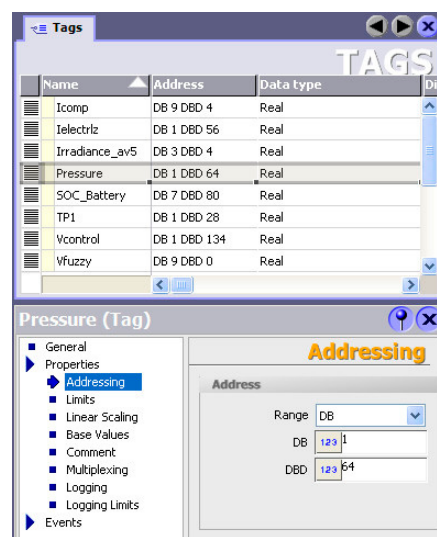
Tags

TAGS

| Name | Address | Data type | Di |
|---|---|---|---|
| Icomp | DB 9 DBD 4 | Real | |
| Ielectrlz | DB 1 DBD 56 | Real | |
| Irradiance_av5 | DB 3 DBD 4 | Real | |
| Pressure | DB 1 DBD 64 | Real | |
| SOC_Battery | DB 7 DBD 80 | Real | |
| TP1 | DB 1 DBD 28 | Real | |
| Vcontrol | DB 1 DBD 134 | Real | |
| Vfuzzy | DB 9 DBD 0 | Real | |

Pressure (Tag)

General
Properties
Addressing
Limits
Linear Scaling
Base Values
Comment
Multiplexing
Logging
Logging Limits
Events

Addressing

Address

Range DB
DB 123 1
DBD 123 64